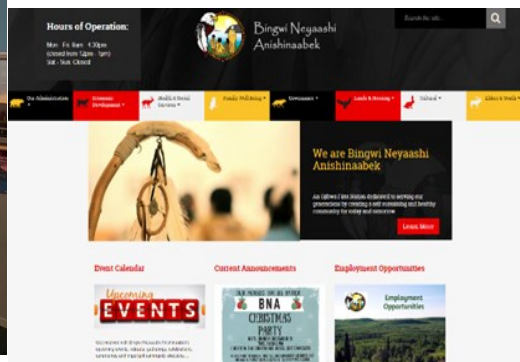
Hours of Operation:
Mon - Fri: 8am - 4:30pm
(closed from 12pm - 1pm)
Sat - Sun: Closed

Bingwi Neyaashi Anishinaabek

Search this site...

Our Administration
Economic Development
Health & Social Services
Family Well-Being
Governance
Lands & Housing
Cultural
Elder & Youth

We are Bingwi Neyaashi Anishinaabek

An Ojibwe First Nation dedicated to serving our generations by creating a self-sustaining and healthy community for today and tomorrow

Learn More

Event Calendar
Current Announcements
Employment Opportunities

Upcoming EVENTS

BNA CHRISTMAS PARTY

Employment Opportunities

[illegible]